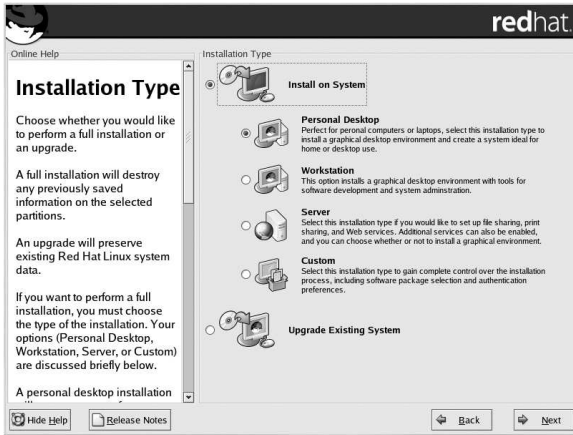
redhat.

Online Help

Installation Type

Choose whether you would like to perform a full installation or an upgrade.

A full installation will destroy any previously saved information on the selected partitions.

An upgrade will preserve existing Red Hat Linux system data.

If you want to perform a full installation, you must choose the type of the installation. Your options (Personal Desktop, Workstation, Server, or Custom) are discussed briefly below.

A personal desktop installation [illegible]

Installation Type

Install on System

Personal Desktop
Perfect for peronal computers or laptops, select this installation type to install a graphical desktop environment and create a system ideal for home or desktop use.

Workstation
This option installs a graphical desktop environment with tools for software development and system adminstration.

Server
Select this installation type if you would like to set up file sharing, print sharing, and Web services. Additional services can also be enabled, and you can choose whether or not to install a graphical environment.

Custom
Select this installation type to gain complete control over the installation process, including software package selection and authentication preferences.

Upgrade Existing System

Hide Help
Release Notes
Back
Next